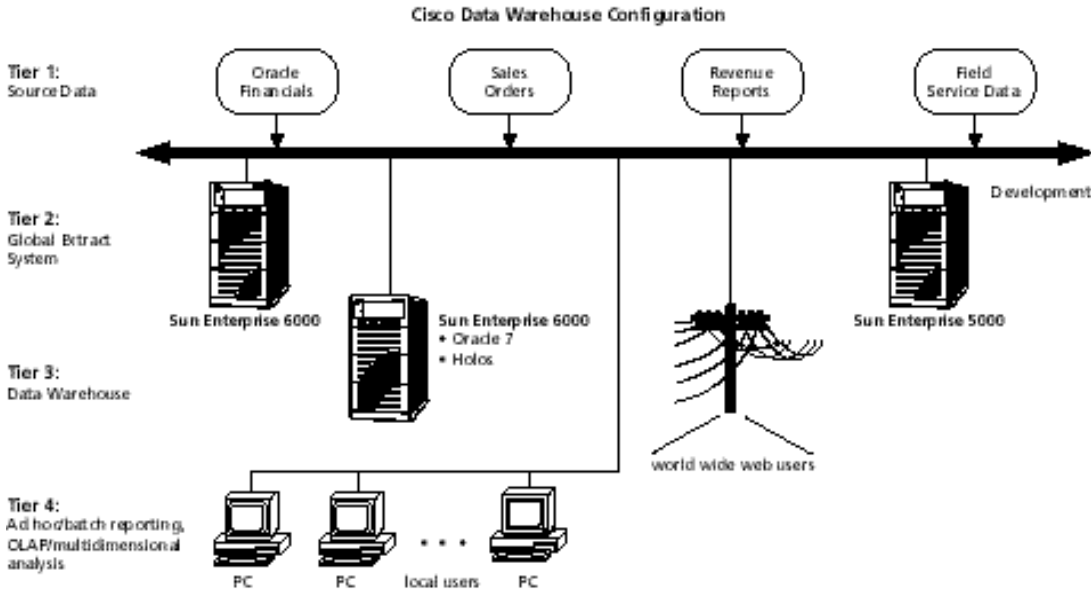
Cisco Data Warehouse Configuration

Tier 1:
Source Data

Oracle Financials

Sales Orders

Revenue Reports

Field Service Data

Tier 2:
Global Extract System

Sun Enterprise 6000

Development

Sun Enterprise 5000

Sun Enterprise 6000
• Oracle 7
• Holos

Tier 3:
Data Warehouse

world wide web users

Tier 4:
Ad hoc/batch reporting, OLAP/multidimensional analysis

PC

PC

• • •

local users

PC